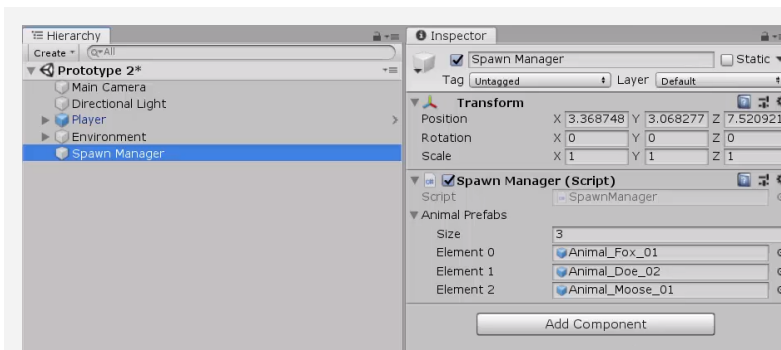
Hierarchy
Create ▾ Q▾All
Prototype 2*
Main Camera
Directional Light
Player
Environment
Spawn Manager

Inspector
Spawn Manager
Static
Tag Untagged
Layer Default
Transform
Position X 3.368748 Y 3.068277 Z 7.52092
Rotation X 0 Y 0 Z 0
Scale X 1 Y 1 Z 1
Spawn Manager (Script)
Script SpawnManager
Animal Prefabs
Size 3
Element 0 Animal_Fox_01
Element 1 Animal_Doe_02
Element 2 Animal_Moose_01
Add Component